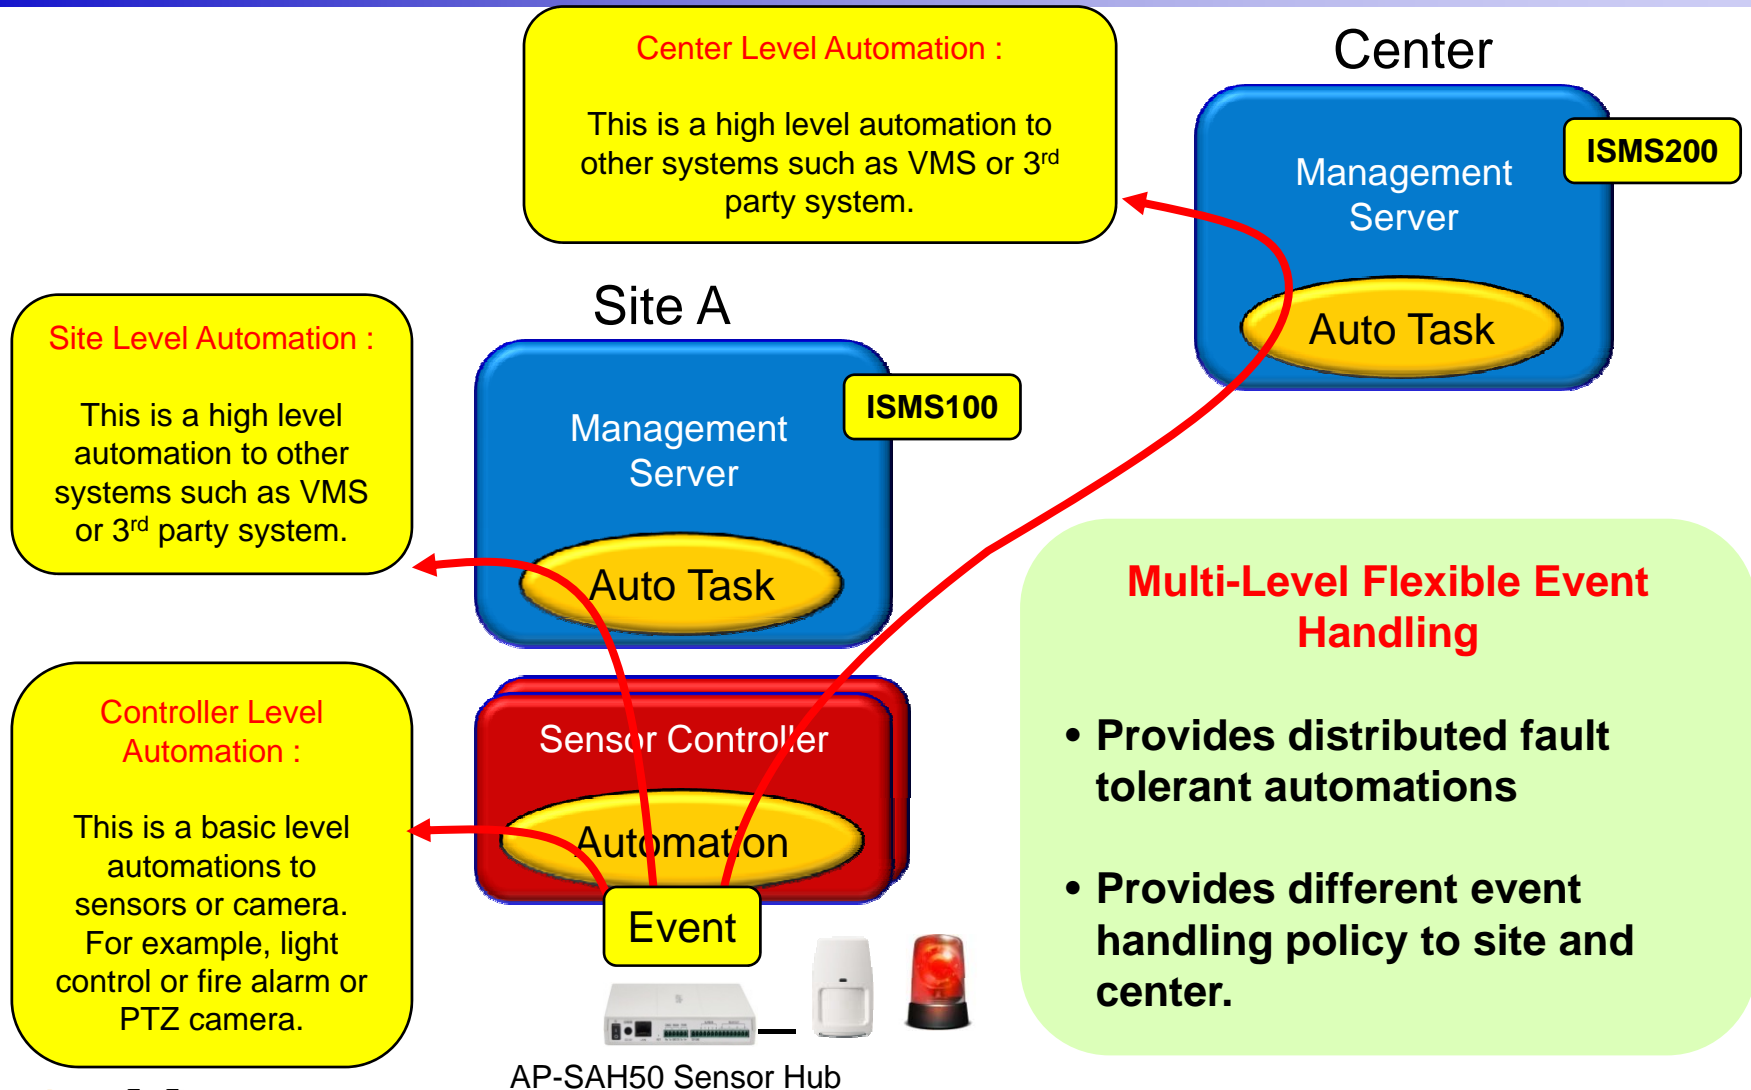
Center Level Automation :

This is a high level automation to other systems such as VMS or 3$^{rd}$ party system.

Center

Management Server

ISMS200

Auto Task

Site Level Automation :

This is a high level automation to other systems such as VMS or 3$^{rd}$ party system.

Site A

Management Server

ISMS100

Auto Task

Controller Level Automation :

This is a basic level automations to sensors or camera. For example, light control or fire alarm or PTZ camera.

Sensor Controller

Automation

Event

AP-SAH50 Sensor Hub

Multi-Level Flexible Event Handling

• Provides distributed fault tolerant automations

• Provides different event handling policy to site and center.